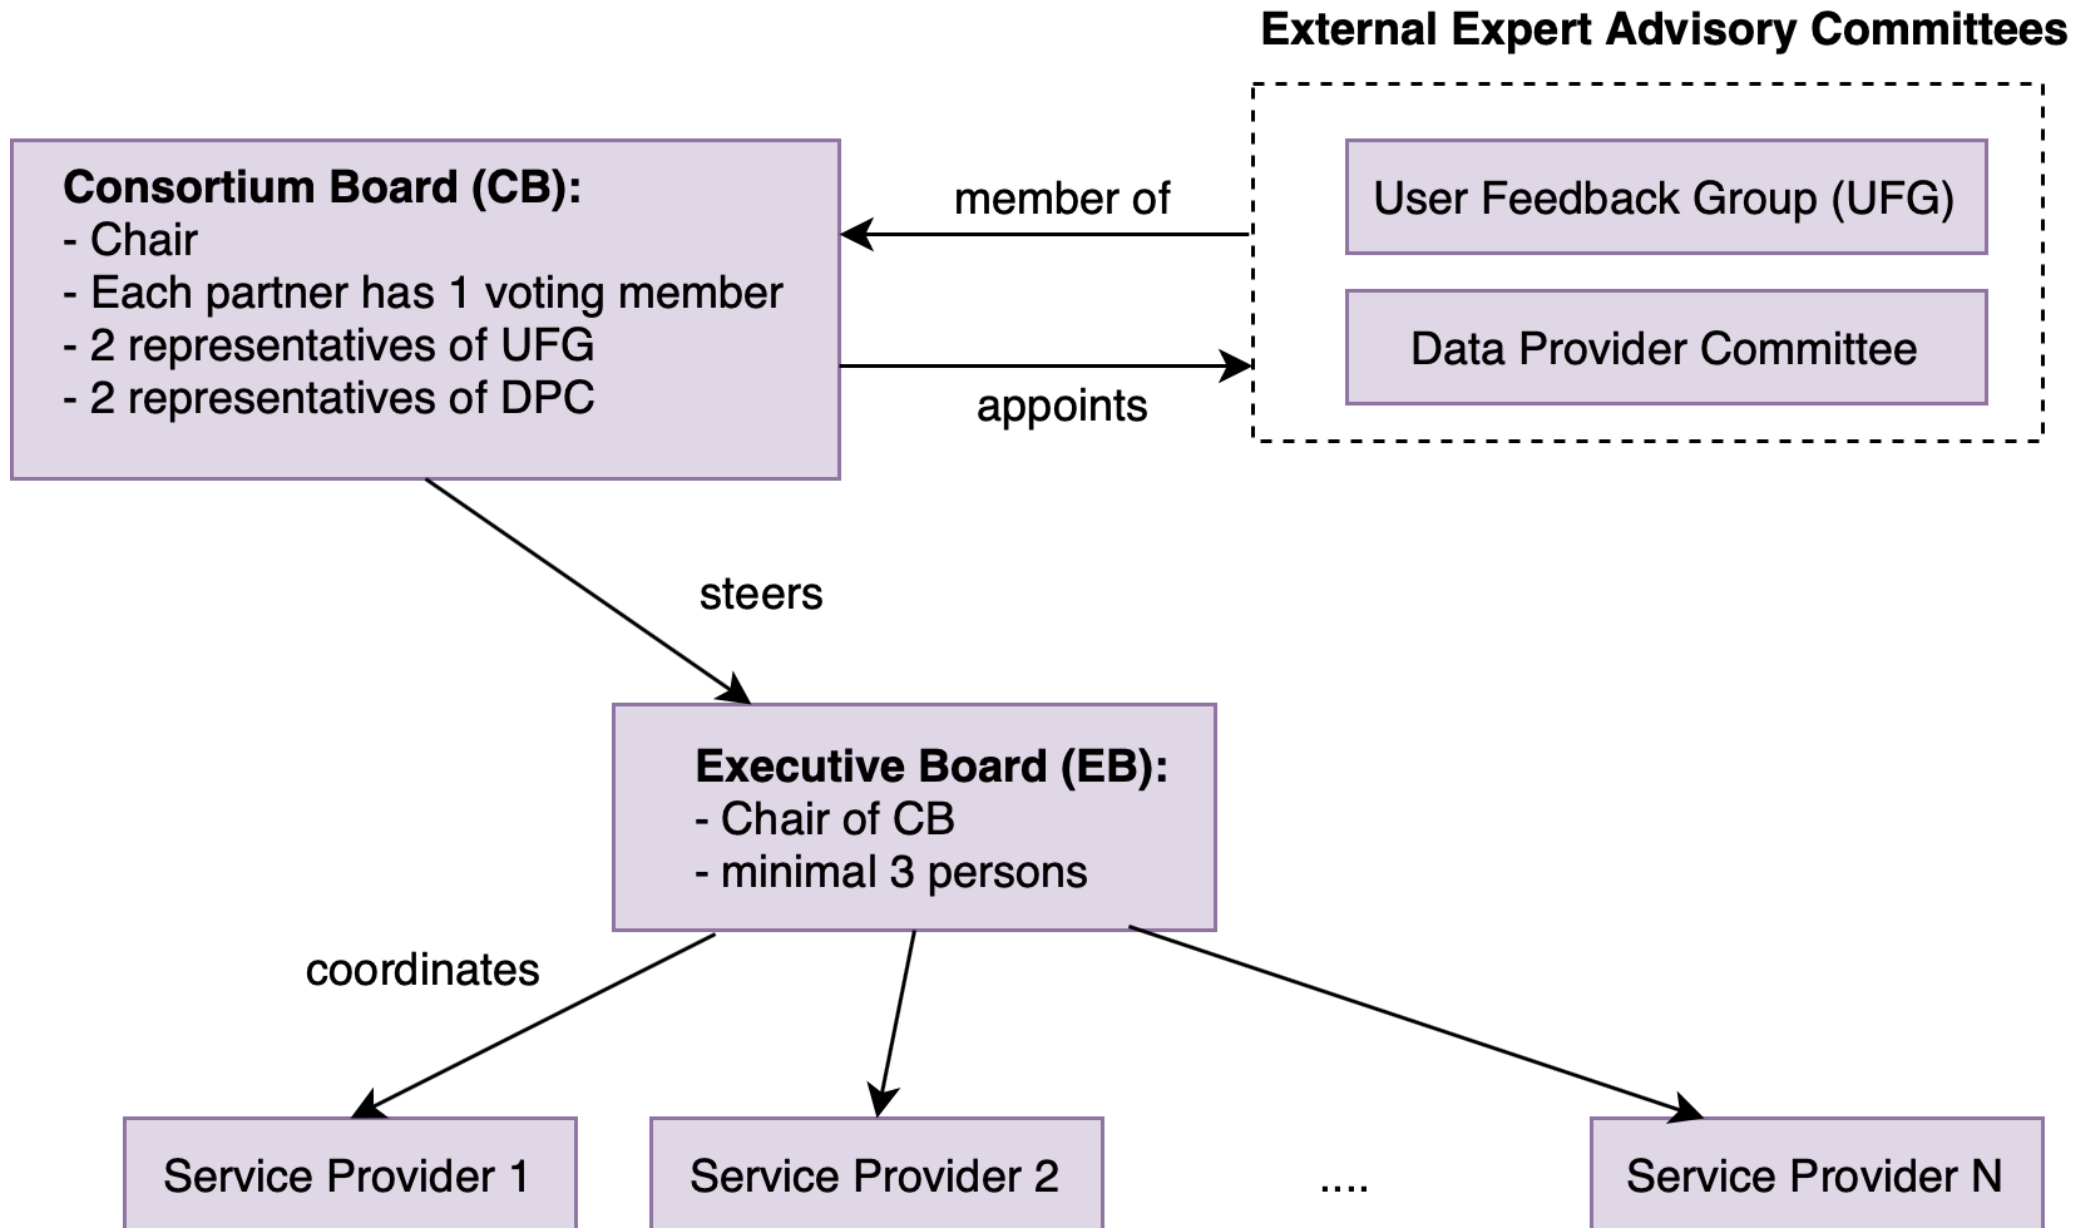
External Expert Advisory Committees

Consortium Board (CB):
- Chair
- Each partner has 1 voting member
- 2 representatives of UFG
- 2 representatives of DPC

member of

appoints

User Feedback Group (UFG)

Data Provider Committee

steers

Executive Board (EB):
- Chair of CB
- minimal 3 persons

coordinates

Service Provider 1

Service Provider 2

....

Service Provider N